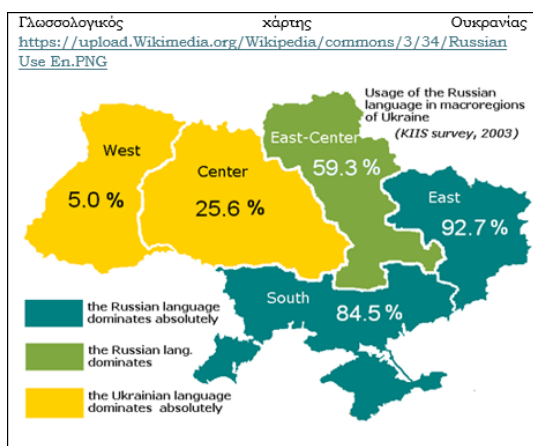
Γλωσσολογικός χάρτης Ουκρανίας https://upload.Wikimedia.org/Wikipedia/commons/3/34/Russian Use En.PNG

Usage of the Russian language in macroregions of Ukraine
(KIIS survey, 2003)

West
5.0 %

Center
25.6 %

East-Center
59.3 %

East
92.7 %

South
84.5 %

the Russian language dominates absolutely

the Russian lang. dominates

the Ukrainian language dominates absolutely